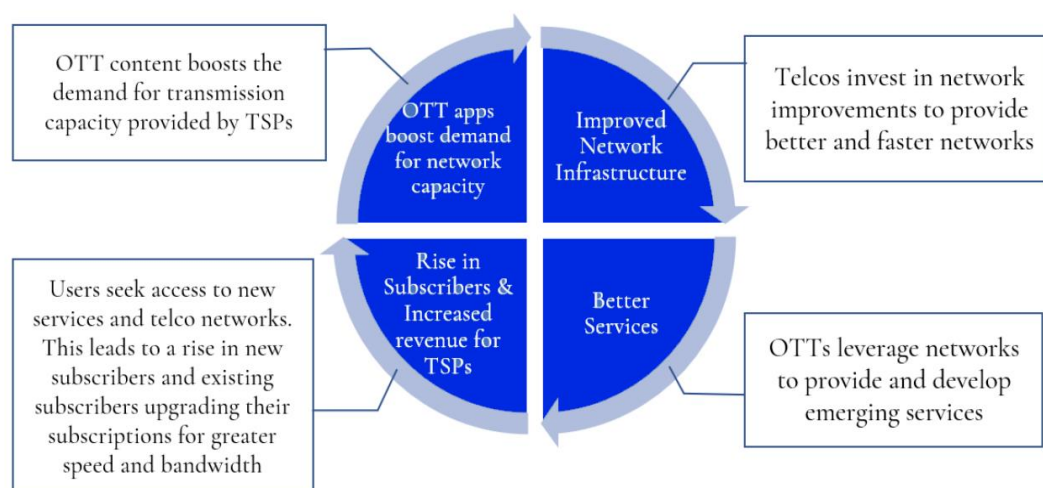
OTT content boosts the demand for transmission capacity provided by TSPs

OTT apps boost demand for network capacity

Improved Network Infrastructure

Telcos invest in network improvements to provide better and faster networks

Users seek access to new services and telco networks. This leads to a rise in new subscribers and existing subscribers upgrading their subscriptions for greater speed and bandwidth

Rise in Subscribers & Increased revenue for TSPs

Better Services

OTTs leverage networks to provide and develop emerging services